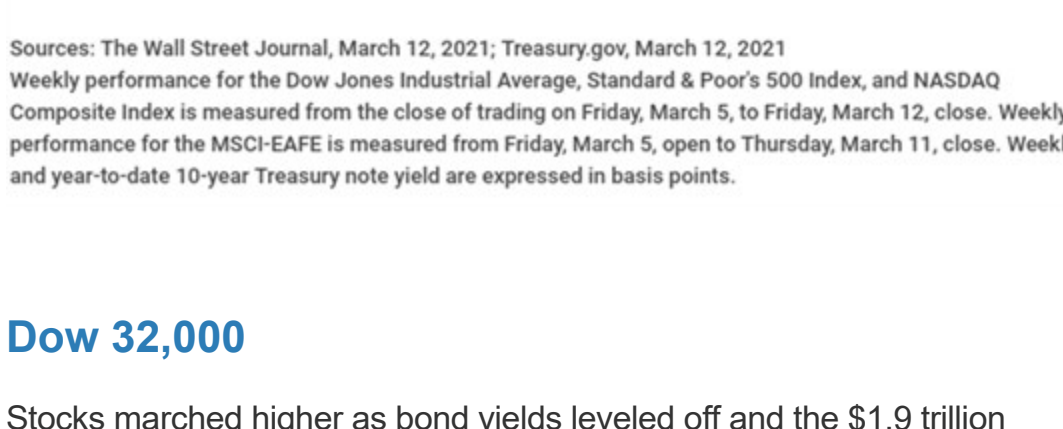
Sources: The Wall Street Journal, March 12, 2021; Treasury.gov, March 12, 2021
Weekly performance for the Dow Jones Industrial Average, Standard & Poor's 500 Index, and NASDAQ Composite Index is measured from the close of trading on Friday, March 5, to Friday, March 12, close. Weekly performance for the MSCI-EAFE is measured from Friday, March 5, open to Thursday, March 11, close. Week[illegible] and year-to-date 10-year Treasury note yield are expressed in basis points.

Dow 32,000

Stocks marched higher as bond yields leveled off and the $1.9 trillion